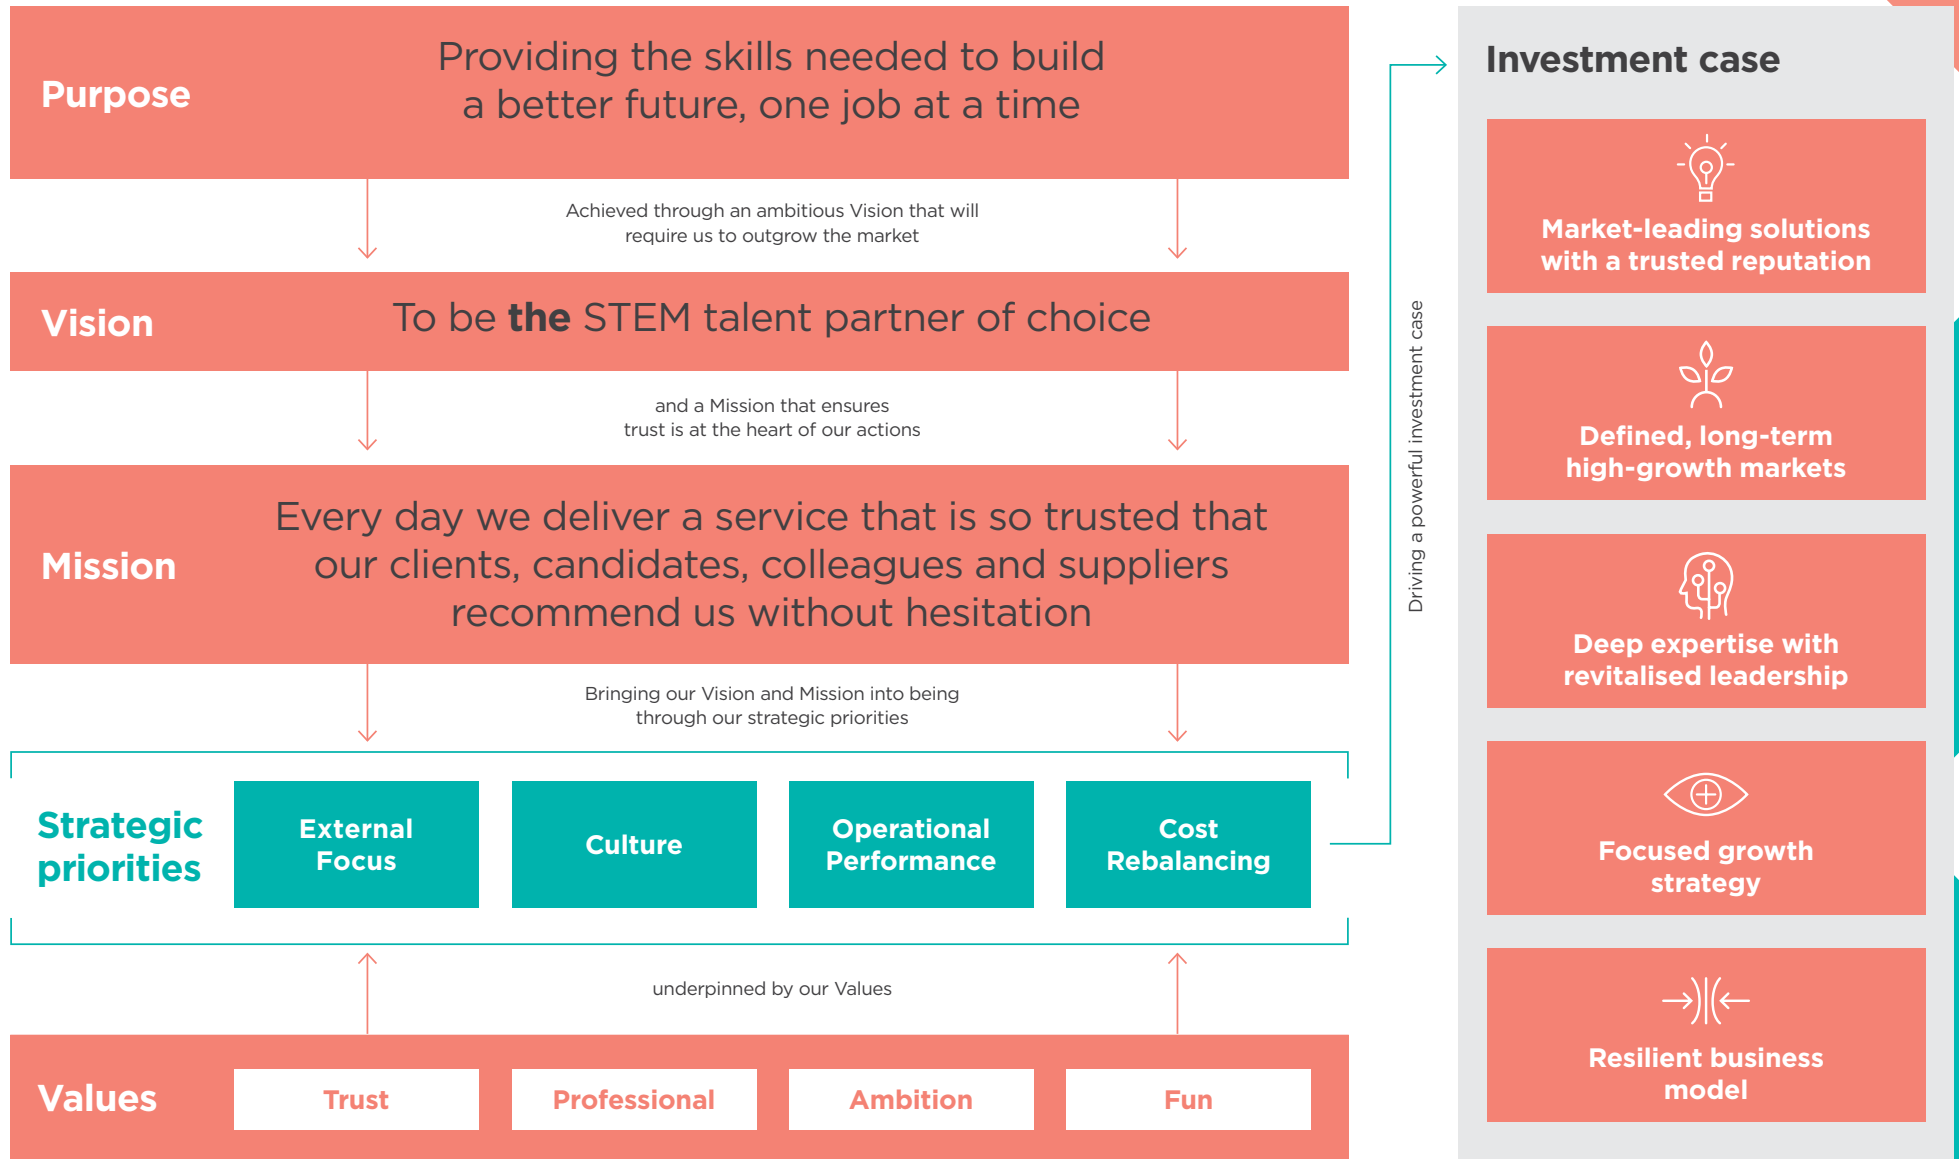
Purpose

Providing the skills needed to build a better future, one job at a time

Achieved through an ambitious Vision that will require us to outgrow the market

Vision

To be **the** STEM talent partner of choice

and a Mission that ensures trust is at the heart of our actions

Mission

Every day we deliver a service that is so trusted that our clients, candidates, colleagues and suppliers recommend us without hesitation

Bringing our Vision and Mission into being through our strategic priorities

Strategic priorities

External Focus

Culture

Operational Performance

Cost Rebalancing

underpinned by our Values

Values

Trust

Professional

Ambition

Fun

Driving a powerful investment case

Investment case

Market-leading solutions with a trusted reputation

Defined, long-term high-growth markets

Deep expertise with revitalised leadership

Focused growth strategy

Resilient business model